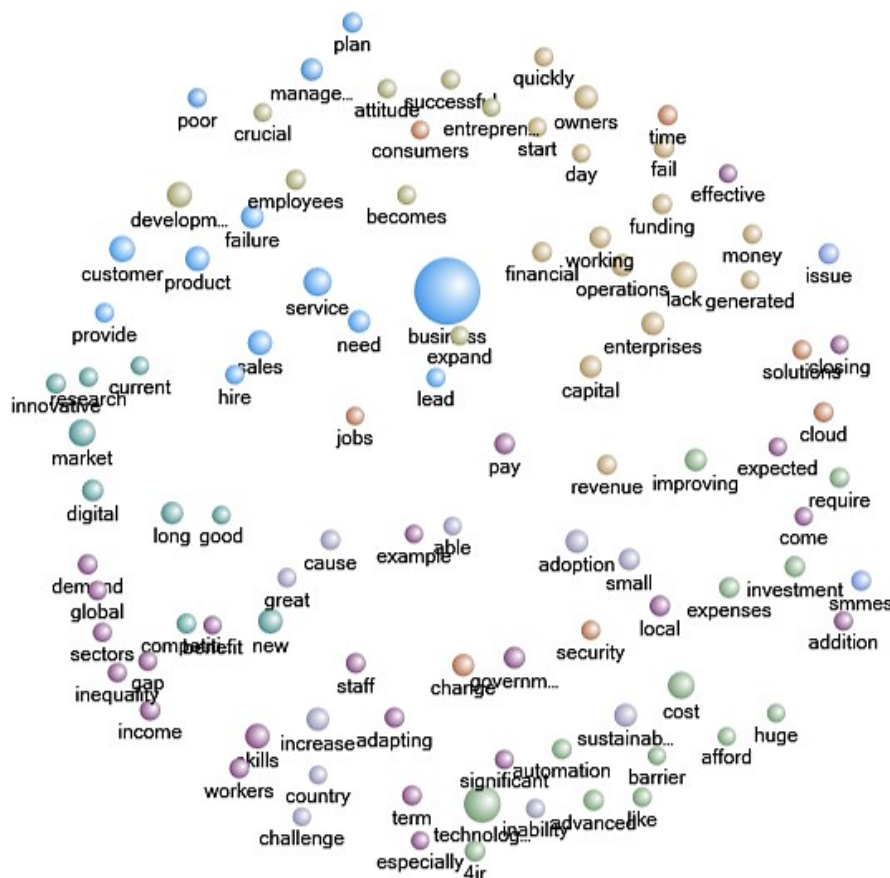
plan
manage...
poor
crucial
attitude
successful
quickly
owners
entrepren...
consumers
start
time
day
fail
effective
employees
becomes
developm...
failure
funding
money
customer
product
working
financial
operations
lack
generated
issue
service
provide
need
business
expand
enterprises
sales
solutions
closing
current
research
innovative
hire
lead
capital
jobs
cloud
market
pay
expected
revenue
improving
require
digital
long
good
come
cause
example
able
adoption
small
investment
demand
global
great
expenses
smmes
local
addition
sectors
competition
benefit
new
security
gap
staff
change
governm...
inequality
cost
income
increase
adapting
sustainab...
huge
skills
automation
afford
workers
country
significant
barrier
term
inability
advanced
like
challenge
technolog...
especially
4ir